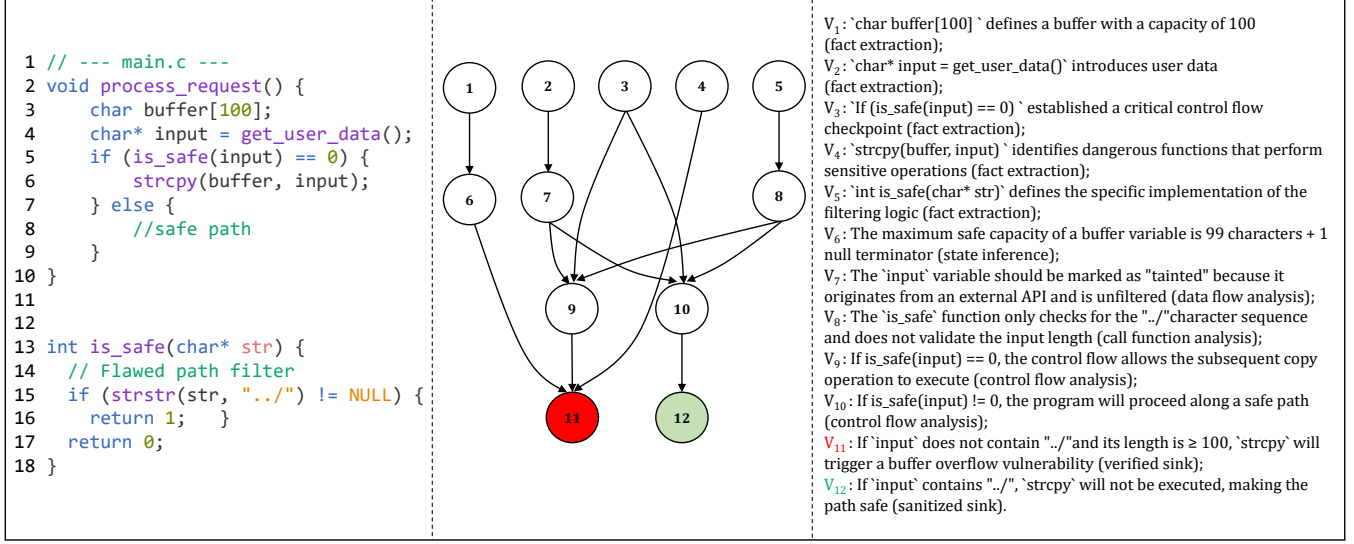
1 // --- main.c ---
2 void process_request() {
3     char buffer[100];
4     char* input = get_user_data();
5     if (is_safe(input) == 0) {
6         strcpy(buffer, input);
7     } else {
8         //safe path
9     }
10 }
11
12
13 int is_safe(char* str) {
14   // Flawed path filter
15   if (strstr(str, "../") != NULL) {
16     return 1;    }
17   return 0;
18 }

1
2
3
4
5
6
7
8
9
10
11
12

$V_1$: `char buffer[100] ` defines a buffer with a capacity of 100 (fact extraction);
$V_2$: `char* input = get_user_data()` introduces user data (fact extraction);
$V_3$: `If (is_safe(input) == 0) ` established a critical control flow checkpoint (fact extraction);
$V_4$: `strcpy(buffer, input) ` identifies dangerous functions that perform sensitive operations (fact extraction);
$V_5$: `int is_safe(char* str)` defines the specific implementation of the filtering logic (fact extraction);
$V_6$: The maximum safe capacity of a buffer variable is 99 characters + 1 null terminator (state inference);
$V_7$: The `input` variable should be marked as "tainted" because it originates from an external API and is unfiltered (data flow analysis);
$V_8$: The `is_safe` function only checks for the "../"character sequence and does not validate the input length (call function analysis);
$V_9$: If is_safe(input) == 0, the control flow allows the subsequent copy operation to execute (control flow analysis);
$V_{10}$: If is_safe(input) != 0, the program will proceed along a safe path (control flow analysis);
$V_{11}$: If `input` does not contain "../"and its length is ≥ 100, `strcpy` will trigger a buffer overflow vulnerability (verified sink);
$V_{12}$: If `input` contains "../", `strcpy` will not be executed, making the path safe (sanitized sink).